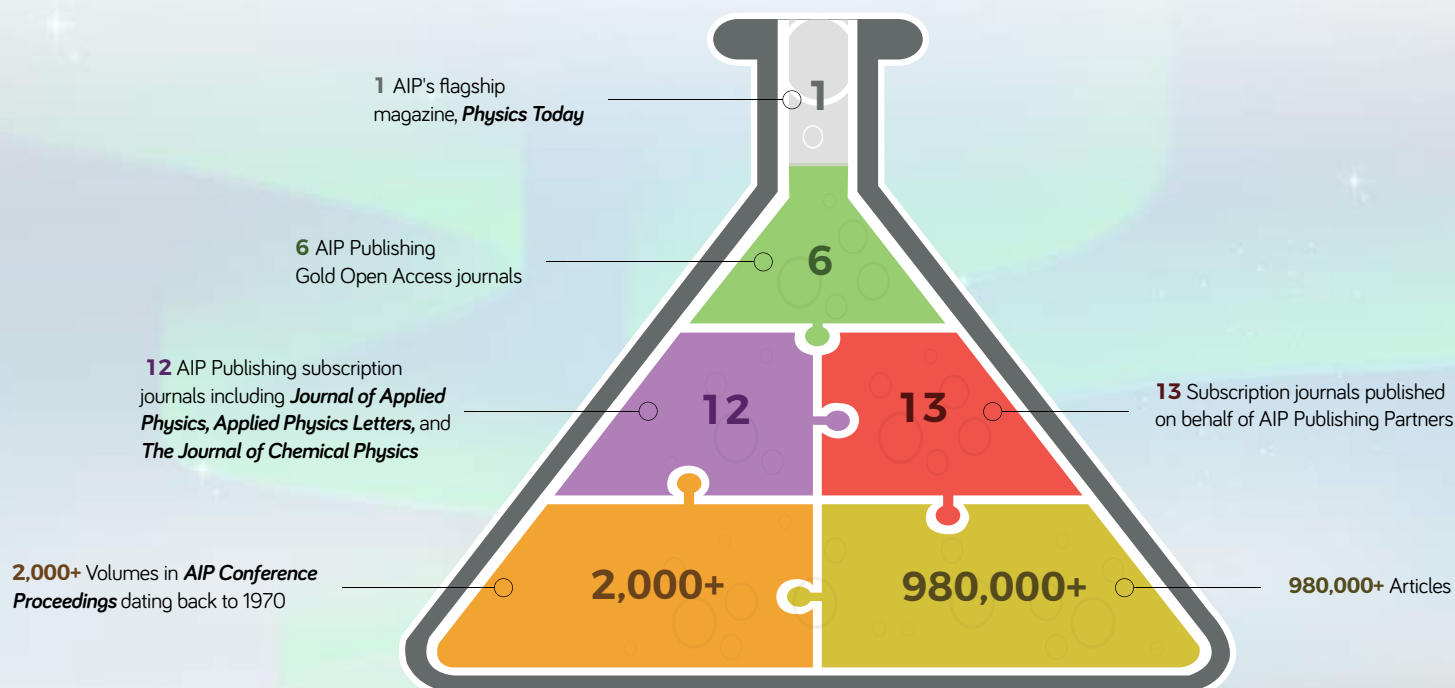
1 AIP's flagship magazine, ***Physics Today***

1

6 AIP Publishing Gold Open Access journals

6

12 AIP Publishing subscription journals including ***Journal of Applied Physics, Applied Physics Letters,*** and ***The Journal of Chemical Physics***

12

13

13 Subscription journals published on behalf of AIP Publishing Partners

2,000+ Volumes in ***AIP Conference Proceedings*** dating back to 1970

2,000+

980,000+

980,000+ Articles